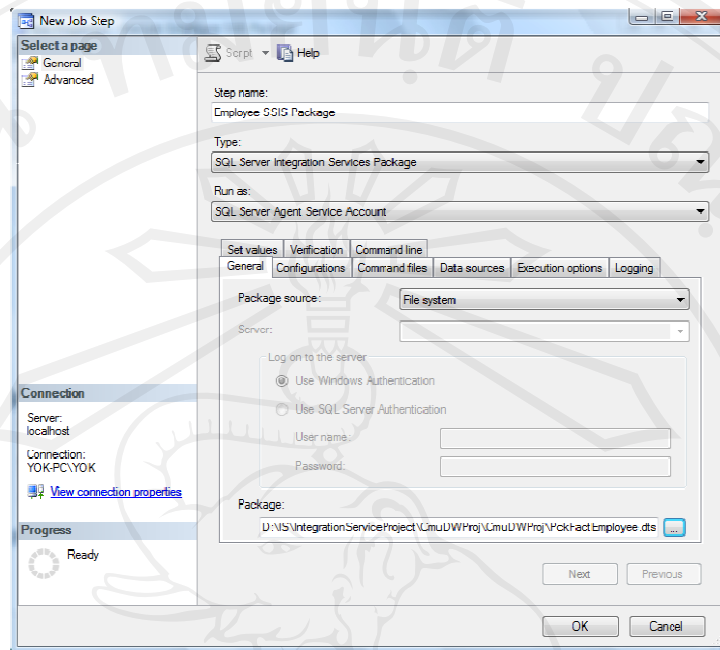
New Job Step

Select a page
General
Advanced

Script
Help

Step name:
Employee SSIS Package

Type:
SQL Server Integration Services Package

Run as:
SQL Server Agent Service Account

Set values
Verification
Command line
General
Configurations
Command files
Data sources
Execution options
Logging

Package source:
File system

Server:

Log on to the server
Use Windows Authentication
Use SQL Server Authentication
User name:
Password:

Package:
D:\IS\IntegrationServiceProject\CmuDWProj\CmuDWProj\PckFactEmployee.dts
...

Connection
Server:
localhost

Connection:
YOK-PC\YOK

View connection properties

Progress
Ready

Next
Previous

OK
Cancel